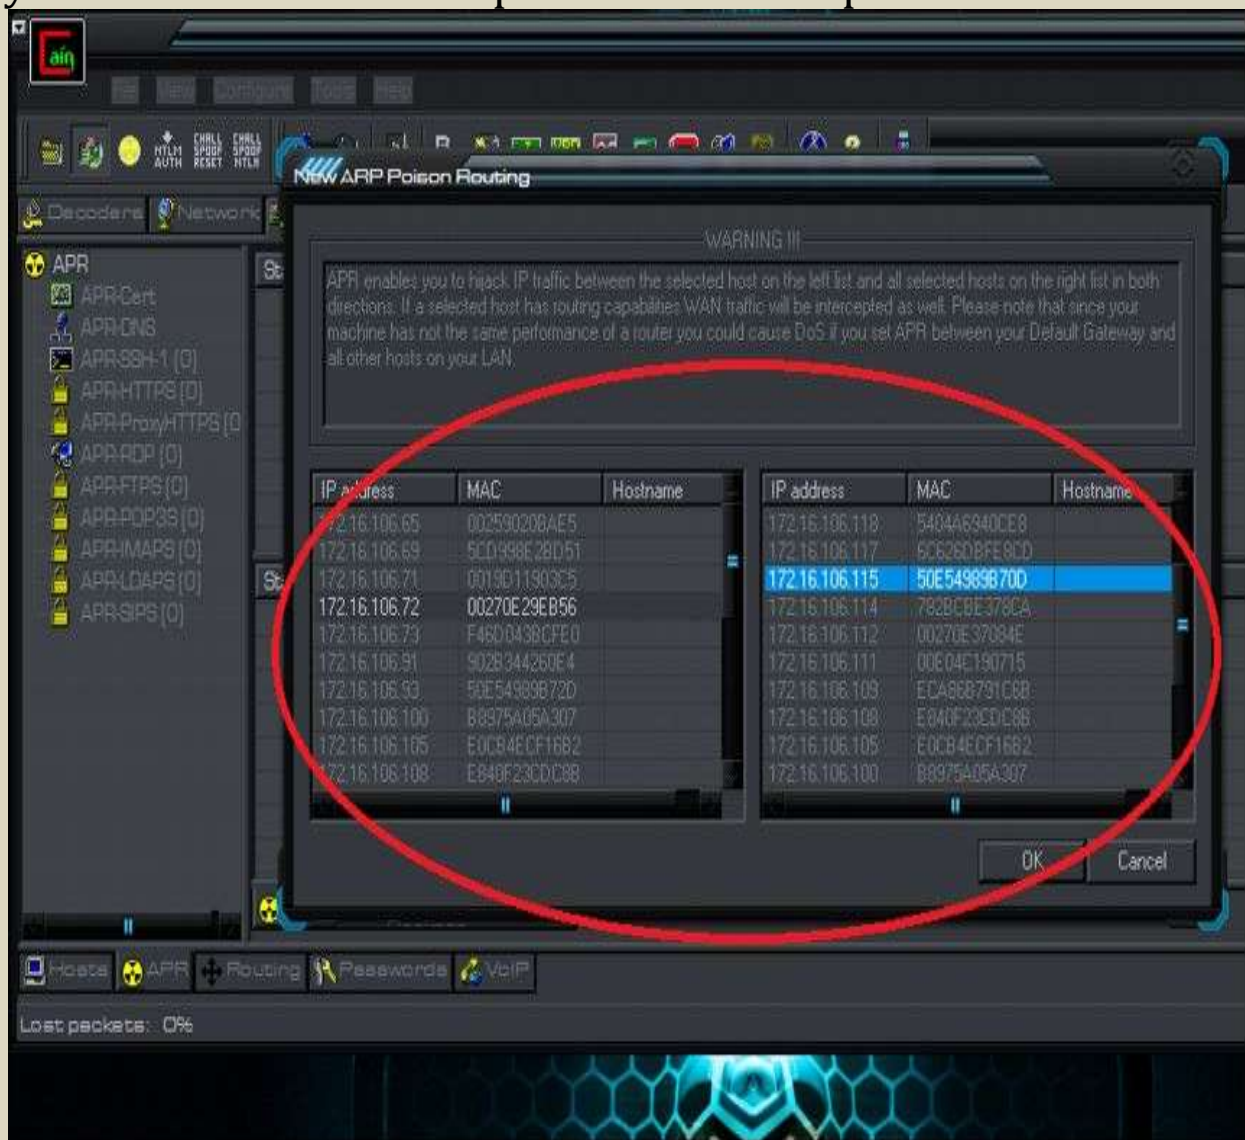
Cain

File View Configure Tools Help

NTLM AUTH CHALL SPOOF RESET CHALL SPOOF NTLM

Decoders Network

APR
APR-Cert
APR-DNS
APR-SSH-1 (0)
APR-HTTPS (0)
APR-ProxyHTTPS (0
APR-RDP (0)
APR-FTPS (0)
APR-POP3S (0)
APR-IMAPS (0)
APR-LDAPS (0)
APR-SIPS (0)

New ARP Poison Routing

WARNING !!!

APR enables you to hijack IP traffic between the selected host on the left list and all selected hosts on the right list in both directions. If a selected host has routing capabilities WAN traffic will be intercepted as well. Please note that since your machine has not the same performance of a router you could cause DoS if you set APR between your Default Gateway and all other hosts on your LAN.

| IP address | MAC | Hostname |
|---|---|---|
| 172.16.106.65 | 00259020BAE5 | |
| 172.16.106.69 | 5CD998E28D51 | |
| 172.16.106.71 | 0019D11903C5 | |
| 172.16.106.72 | 00270E29EB56 | |
| 172.16.106.73 | F46D043BCFE0 | |
| 172.16.106.91 | 902B344260E4 | |
| 172.16.106.93 | 50E54989B72D | |
| 172.16.106.100 | B8975A05A307 | |
| 172.16.106.105 | E0CB4ECF16B2 | |
| 172.16.106.108 | E840F23CDC8B | |

| IP address | MAC | Hostname |
|---|---|---|
| 172.16.106.118 | 5404A6940CE8 | |
| 172.16.106.117 | 6C626DBFE8CD | |
| 172.16.106.115 | 50E54989B70D | |
| 172.16.106.114 | 782BCBE378CA | |
| 172.16.106.112 | 00270E37084E | |
| 172.16.106.111 | 00E04C190715 | |
| 172.16.106.109 | ECA86B791C6B | |
| 172.16.106.108 | E840F23CDC8B | |
| 172.16.106.105 | E0CB4ECF16B2 | |
| 172.16.106.100 | B8975A05A307 | |

OK Cancel

Hosts APR Routing Passwords VoIP

Lost packets: 0%